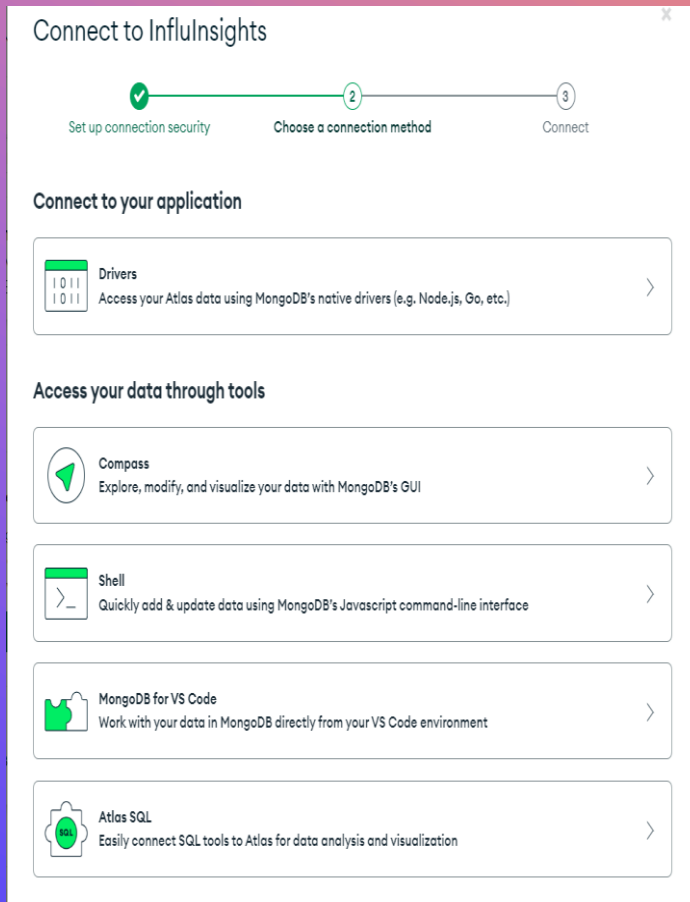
Connect to InfluInsights

2

3

Set up connection security

Choose a connection method

Connect

Connect to your application

1011
1011

Drivers
Access your Atlas data using MongoDB's native drivers (e.g. Node.js, Go, etc.)

Access your data through tools

Compass
Explore, modify, and visualize your data with MongoDB's GUI

>_

Shell
Quickly add & update data using MongoDB's Javascript command-line interface

MongoDB for VS Code
Work with your data in MongoDB directly from your VS Code environment

SQL

Atlas SQL
Easily connect SQL tools to Atlas for data analysis and visualization